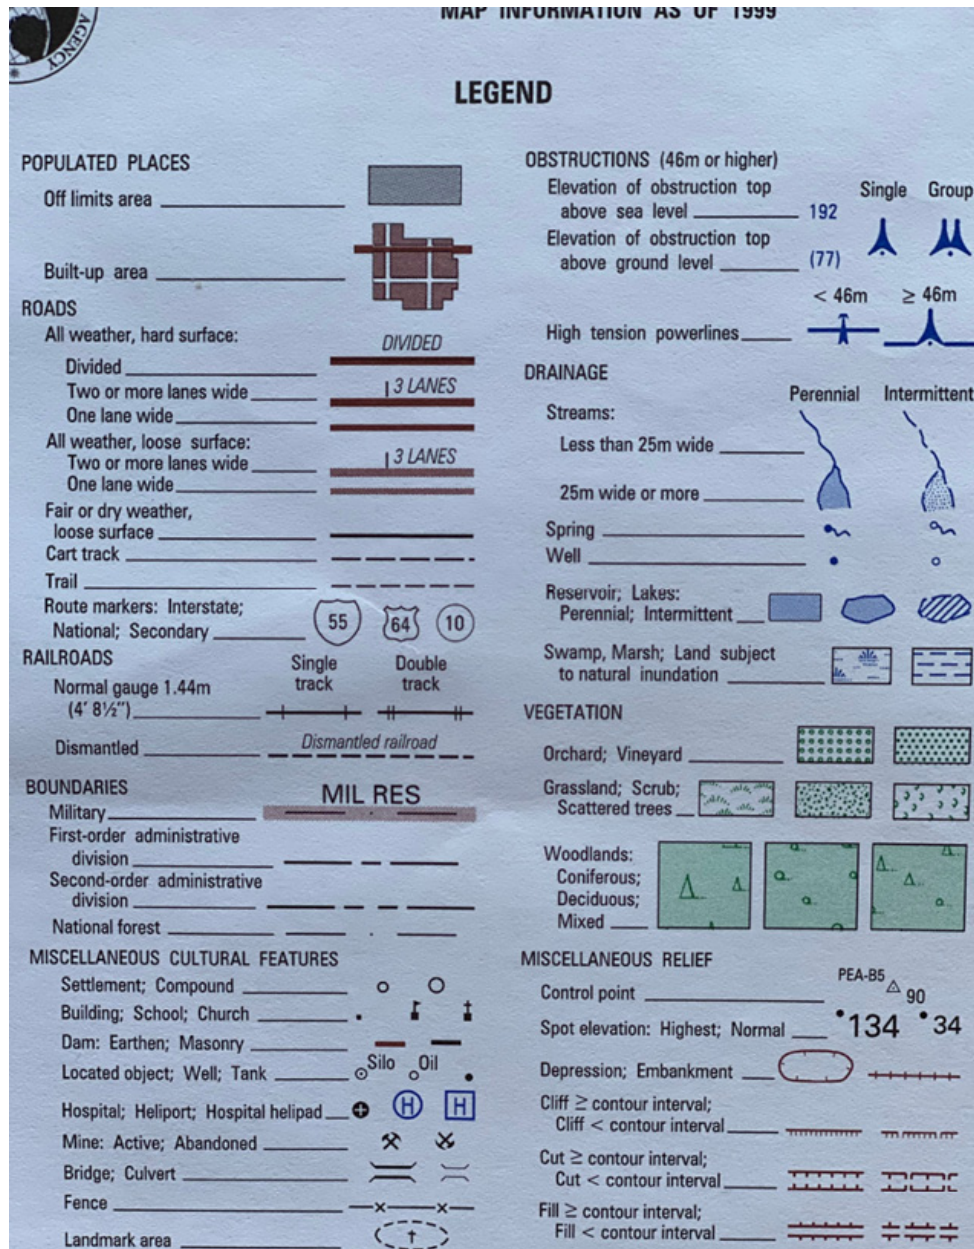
AGENCY

MAP INFORMATION AS OF 1999

LEGEND

POPULATED PLACES
Off limits area
Built-up area
ROADS
All weather, hard surface:
DIVIDED
Divided
Two or more lanes wide
3 LANES
One lane wide
All weather, loose surface:
Two or more lanes wide
3 LANES
One lane wide
Fair or dry weather, loose surface
Cart track
Trail
Route markers: Interstate; National; Secondary
55 64 10
RAILROADS
Single track
Double track
Normal gauge 1.44m (4' 8½")
Dismantled
Dismantled railroad
BOUNDARIES
Military
MIL RES
First-order administrative division
Second-order administrative division
National forest
MISCELLANEOUS CULTURAL FEATURES
Settlement; Compound
Building; School; Church
Dam: Earthen; Masonry
Located object; Well; Tank
Silo Oil
Hospital; Heliport; Hospital helipad
H H
Mine: Active; Abandoned
Bridge; Culvert
Fence
Landmark area

OBSTRUCTIONS (46m or higher)
Single Group
Elevation of obstruction top above sea level 192
Elevation of obstruction top above ground level (77)
< 46m ≥ 46m
High tension powerlines
DRAINAGE
Perennial Intermittent
Streams:
Less than 25m wide
25m wide or more
Spring
Well
Reservoir; Lakes:
Perennial; Intermittent
Swamp, Marsh; Land subject to natural inundation
VEGETATION
Orchard; Vineyard
Grassland; Scrub; Scattered trees
Woodlands:
Coniferous;
Deciduous;
Mixed
MISCELLANEOUS RELIEF
Control point
PEA-B5
90
Spot elevation: Highest; Normal
134 34
Depression; Embankment
Cliff ≥ contour interval;
Cliff < contour interval
Cut ≥ contour interval;
Cut < contour interval
Fill ≥ contour interval;
Fill < contour interval